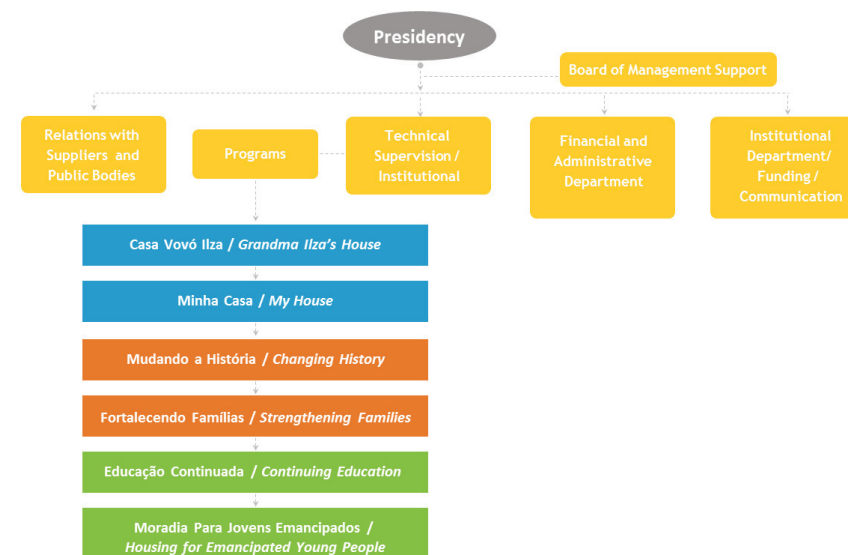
Presidency

Board of Management Support

Relations with Suppliers and Public Bodies

Programs

Technical Supervision / Institutional

Financial and Administrative Department

Institutional Department/ Funding / Communication

Casa Vovó Ilza / Grandma Ilza's House

Minha Casa / My House

Mudando a História / Changing History

Fortalecendo Famílias / Strengthening Families

Educação Continuada / Continuing Education

Moradia Para Jovens Emancipados / Housing for Emancipated Young People